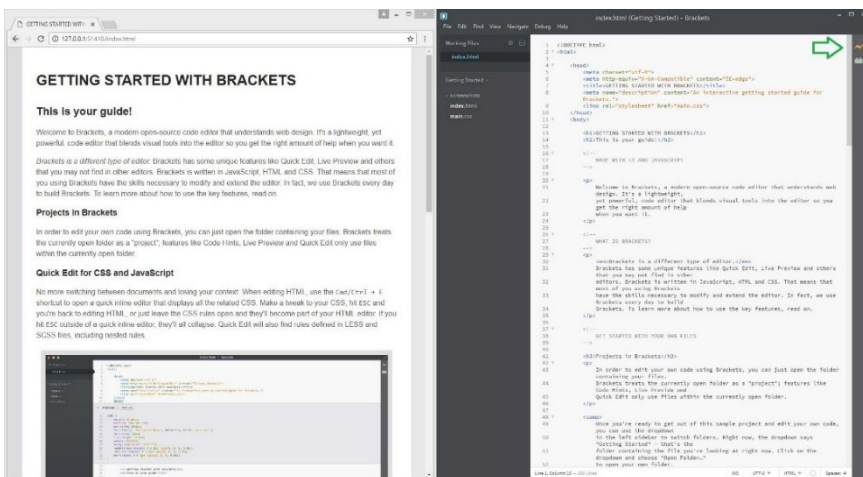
GETTING STARTED WITH ×

127.0.0.1:51410/index.html

GETTING STARTED WITH BRACKETS

This is your guide!

Welcome to Brackets, a modern open-source code editor that understands web design. It's a lightweight, yet powerful, code editor that blends visual tools into the editor so you get the right amount of help when you want it.

Brackets is a different type of editor. Brackets has some unique features like Quick Edit, Live Preview and others that you may not find in other editors. Brackets is written in JavaScript, HTML and CSS. That means that most of you using Brackets have the skills necessary to modify and extend the editor. In fact, we use Brackets every day to build Brackets. To learn more about how to use the key features, read on.

Projects in Brackets

In order to edit your own code using Brackets, you can just open the folder containing your files. Brackets treats the currently open folder as a "project"; features like Code Hints, Live Preview and Quick Edit only use files within the currently open folder.

Quick Edit for CSS and JavaScript

No more switching between documents and losing your context. When editing HTML, use the Cmd/Ctrl + E shortcut to open a quick inline editor that displays all the related CSS. Make a tweak to your CSS, hit ESC and you're back to editing HTML, or just leave the CSS rules open and they'll become part of your HTML editor. If you hit ESC outside of a quick inline editor, they'll all collapse. Quick Edit will also find rules defined in LESS and SCSS files, including nested rules.

File Edit Find View Navigate Debug Help

index.html (Getting Started) - Brackets

Working Files
index.html

Getting Started
screenshots
index.html
main.css

<!DOCTYPE html>
<html>

<head>
<meta charset="utf-8">
<meta http-equiv="X-UA-Compatible" content="IE=edge">
<title>GETTING STARTED WITH BRACKETS</title>
<meta name="description" content="An interactive getting started guide for Brackets.">
<link rel="stylesheet" href="main.css">
</head>
<body>

<h1>GETTING STARTED WITH BRACKETS</h1>
<h2>This is your guide!</h2>

<!--
MADE WITH <3 AND JAVASCRIPT
-->

<p>
Welcome to Brackets, a modern open-source code editor that understands web design. It's a lightweight,
yet powerful, code editor that blends visual tools into the editor so you get the right amount of help
when you want it.
</p>

<!--
WHAT IS BRACKETS?
-->
<p>
<em>Brackets is a different type of editor.</em>
Brackets has some unique features like Quick Edit, Live Preview and others that you may not find in other
editors. Brackets is written in JavaScript, HTML and CSS. That means that most of you using Brackets
have the skills necessary to modify and extend the editor. In fact, we use Brackets every day to build
Brackets. To learn more about how to use the key features, read on.
</p>

<!--
GET STARTED WITH YOUR OWN FILES
-->

<h3>Projects in Brackets</h3>
<p>
In order to edit your own code using Brackets, you can just open the folder containing your files.
Brackets treats the currently open folder as a "project"; features like Code Hints, Live Preview and
Quick Edit only use files within the currently open folder.
</p>

<samp>
Once you're ready to get out of this sample project and edit your own code, you can use the dropdown
in the left sidebar to switch folders. Right now, the dropdown says "Getting Started" - that's the
folder containing the file you're looking at right now. Click on the dropdown and choose "Open Folder…"
to open your own folder.

Line 1, Column 16 — 210 Lines  INS  UTF-8  HTML  Spaces: 4